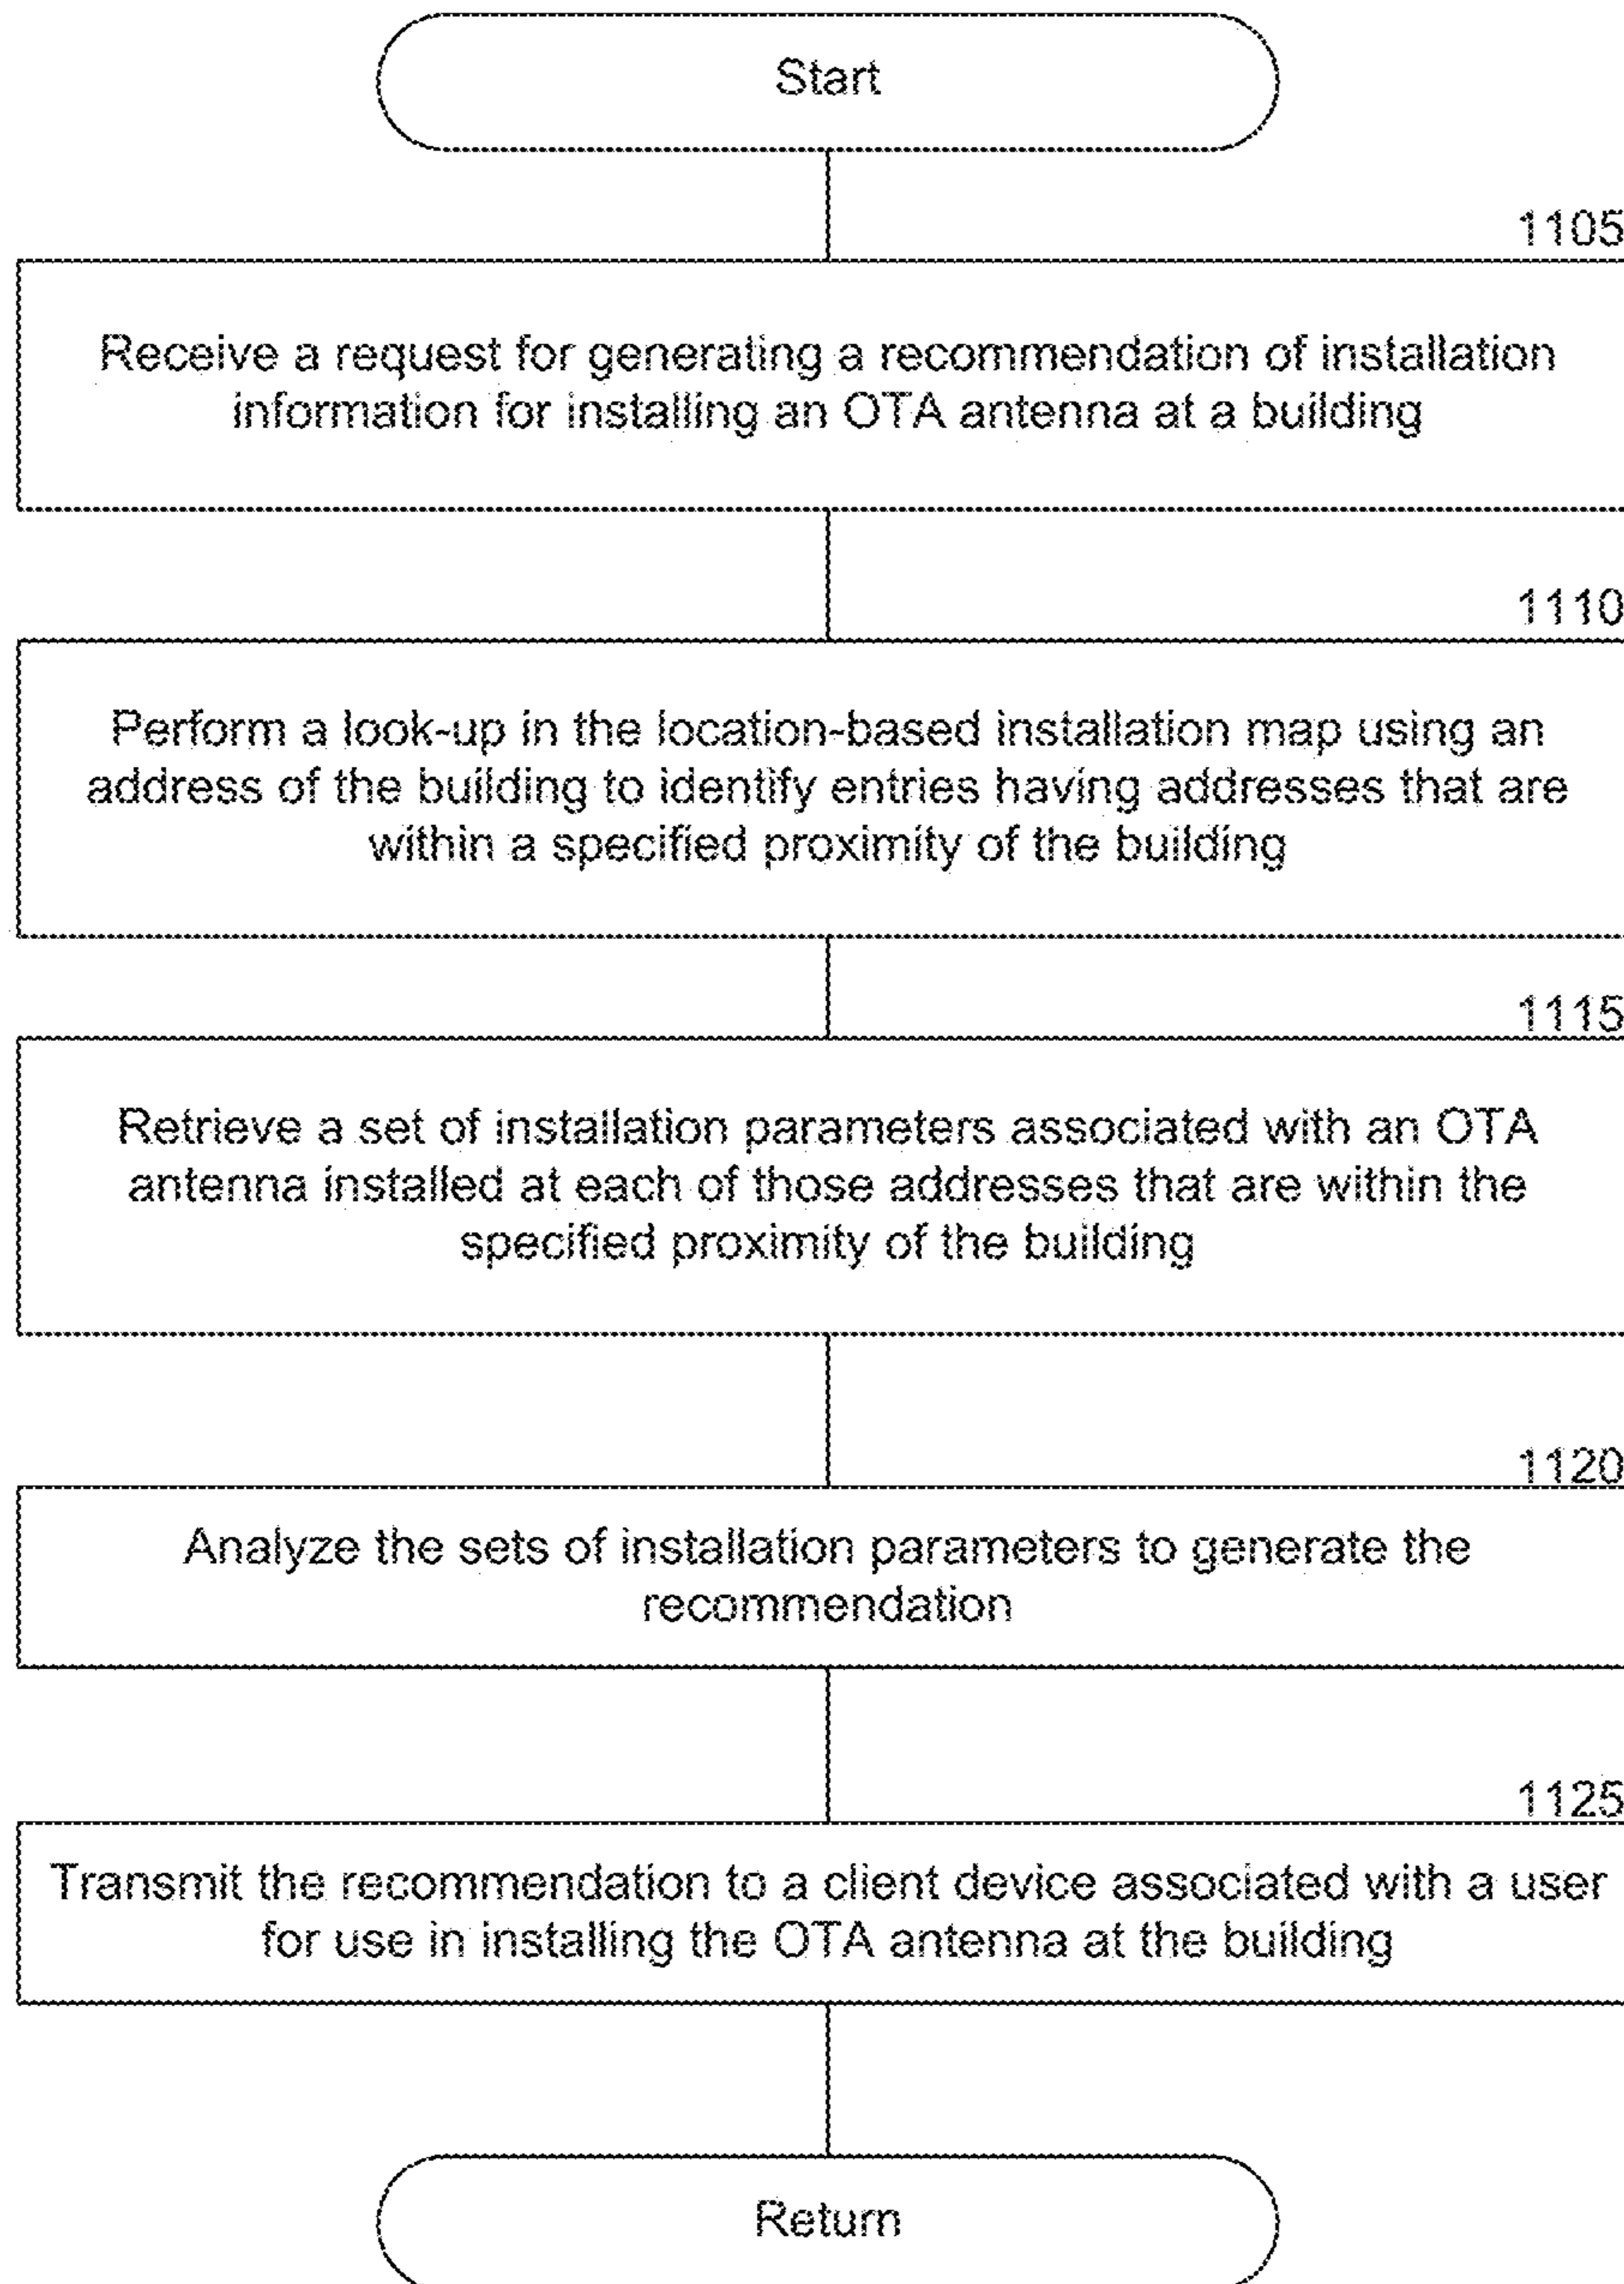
Start

1105

Receive a request for generating a recommendation of installation information for installing an OTA antenna at a building

1110

Perform a look-up in the location-based installation map using an address of the building to identify entries having addresses that are within a specified proximity of the building

1115

Retrieve a set of installation parameters associated with an OTA antenna installed at each of those addresses that are within the specified proximity of the building

1120

Analyze the sets of installation parameters to generate the recommendation

1125

Transmit the recommendation to a client device associated with a user for use in installing the OTA antenna at the building

Return